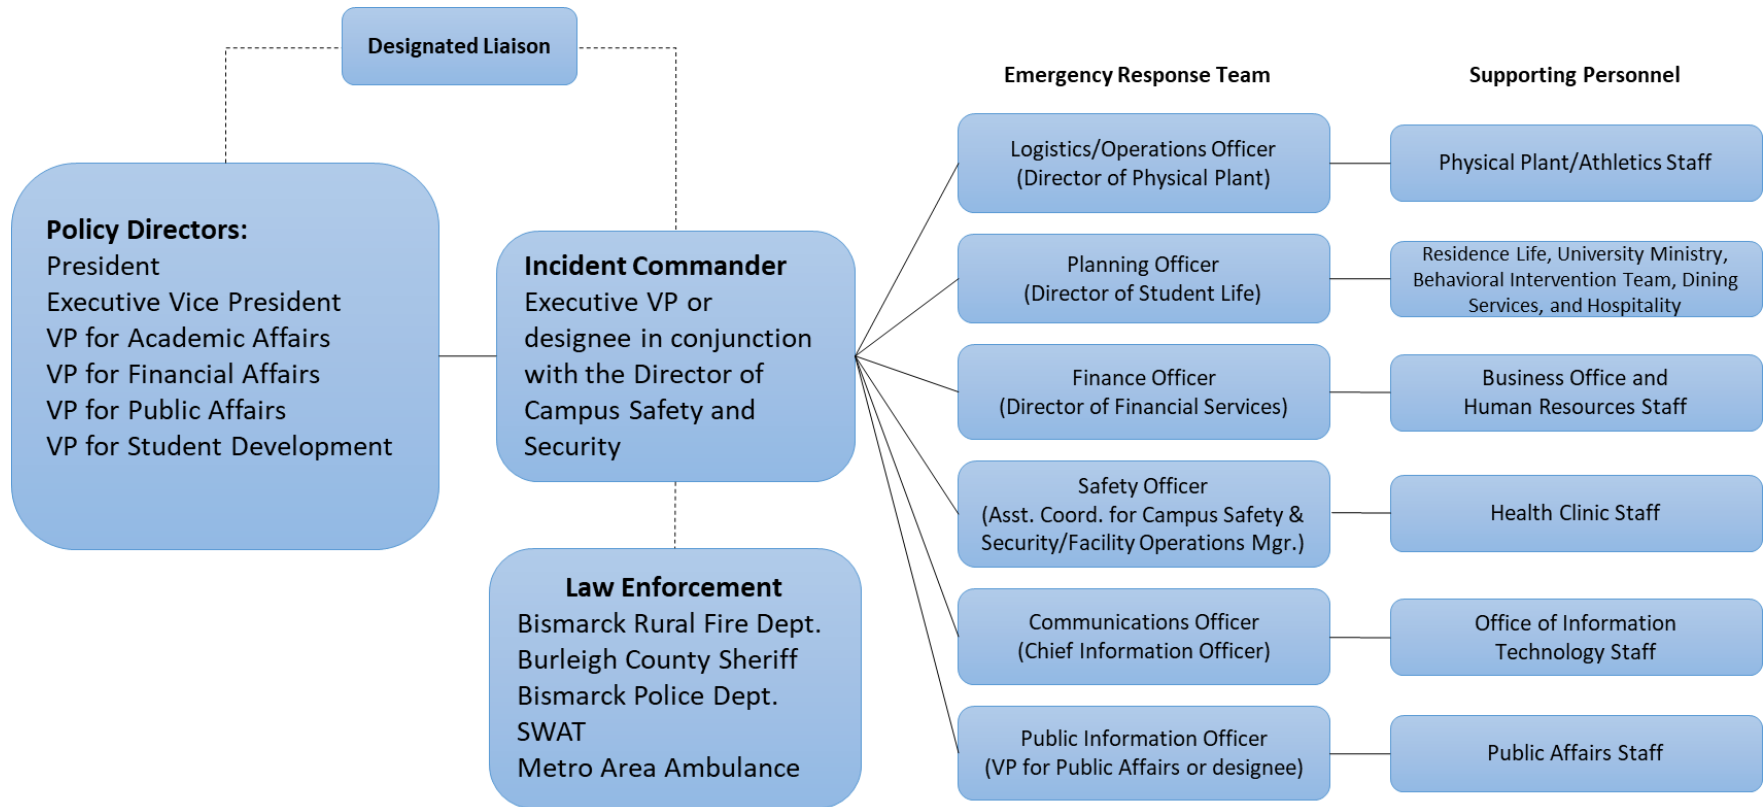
Designated Liaison

Policy Directors:
President
Executive Vice President
VP for Academic Affairs
VP for Financial Affairs
VP for Public Affairs
VP for Student Development

Incident Commander
Executive VP or designee in conjunction with the Director of Campus Safety and Security

Law Enforcement
Bismarck Rural Fire Dept.
Burleigh County Sheriff
Bismarck Police Dept.
SWAT
Metro Area Ambulance

Emergency Response Team

Logistics/Operations Officer (Director of Physical Plant)

Planning Officer (Director of Student Life)

Finance Officer (Director of Financial Services)

Safety Officer (Asst. Coord. for Campus Safety & Security/Facility Operations Mgr.)

Communications Officer (Chief Information Officer)

Public Information Officer (VP for Public Affairs or designee)

Supporting Personnel

Physical Plant/Athletics Staff

Residence Life, University Ministry, Behavioral Intervention Team, Dining Services, and Hospitality

Business Office and Human Resources Staff

Health Clinic Staff

Office of Information Technology Staff

Public Affairs Staff